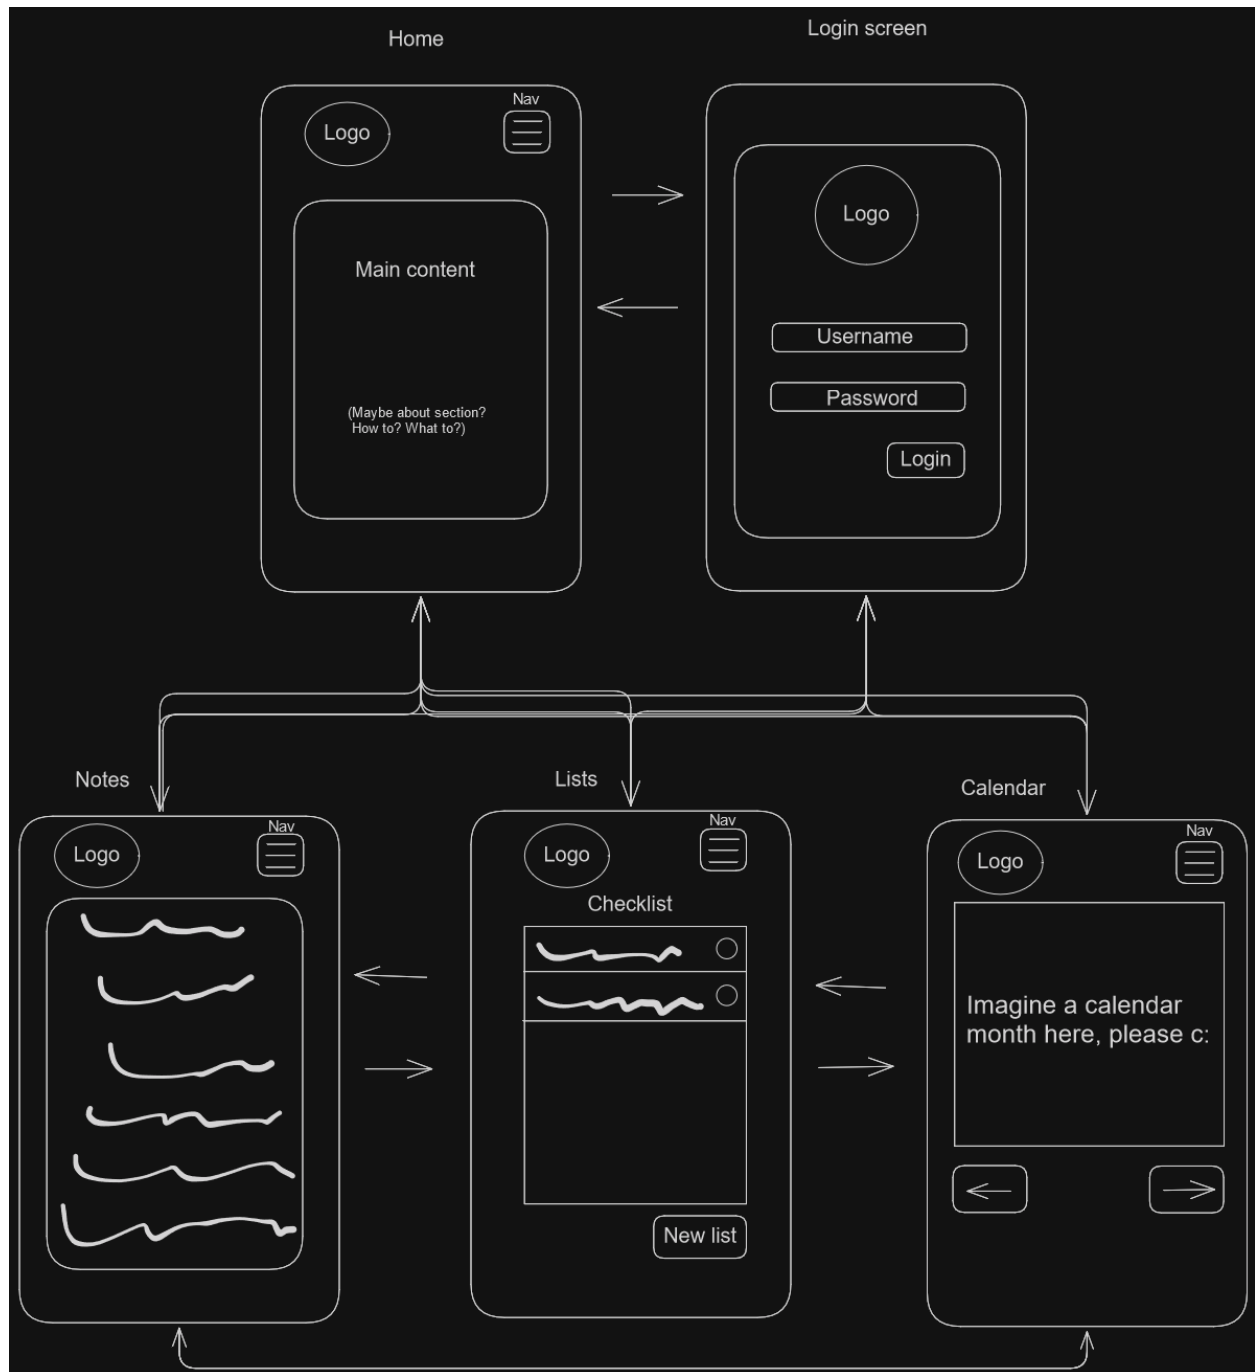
Home

Logo

Nav

Main content

(Maybe about section?
How to? What to?)

Login screen

Logo

Username

Password

Login

Notes

Logo

Nav

Lists

Logo

Nav

Checklist

New list

Calendar

Logo

Nav

Imagine a calendar month here, please c: